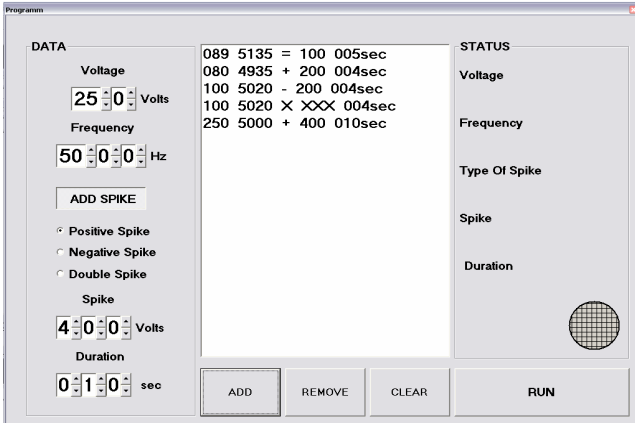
Programm

DATA

Voltage

25 0 Volts

Frequency

50 0 0 Hz

ADD SPIKE

Positive Spike

Negative Spike

Double Spike

Spike

4 0 0 Volts

Duration

0 1 0 sec

089 5135 = 100 005sec
080 4935 + 200 004sec
100 5020 - 200 004sec
100 5020 X XXX 004sec
250 5000 + 400 010sec

STATUS

Voltage

Frequency

Type Of Spike

Spike

Duration

ADD

REMOVE

CLEAR

RUN